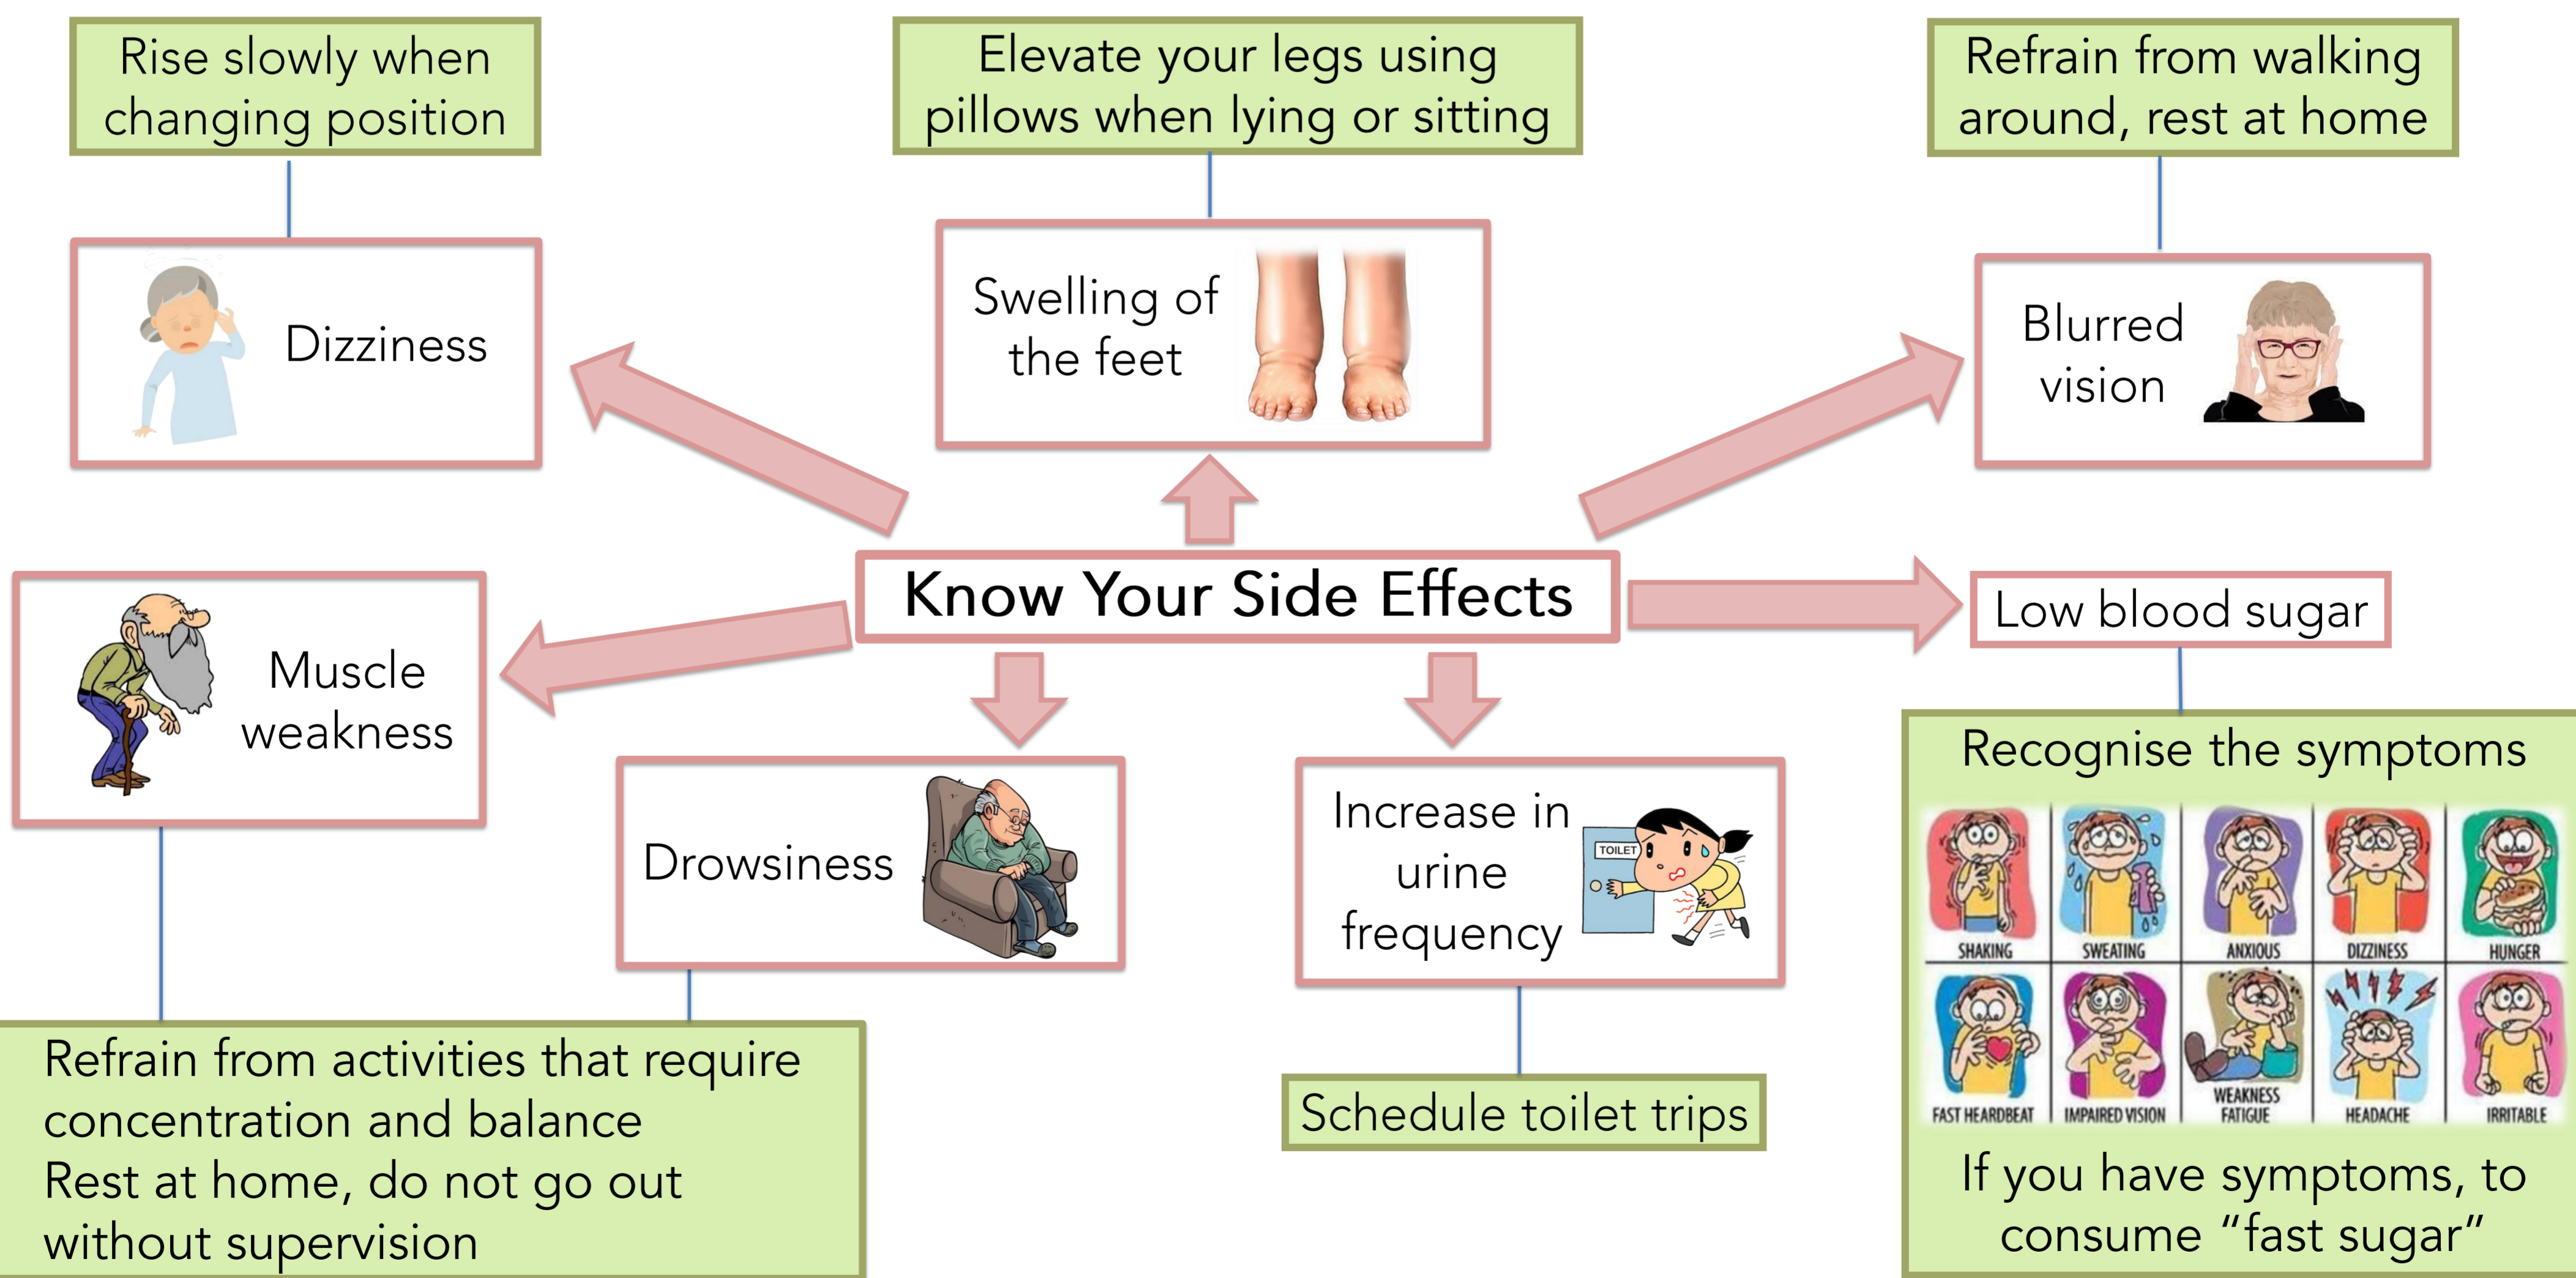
Rise slowly when changing position

Elevate your legs using pillows when lying or sitting

Refrain from walking around, rest at home

Dizziness

Swelling of the feet

Blurred vision

Know Your Side Effects

Muscle weakness

Low blood sugar

Drowsiness

Increase in urine frequency

TOILET

Recognise the symptoms

SHAKING

SWEATING

ANXIOUS

DIZZINESS

HUNGER

FAST HEARDBEAT

IMPAIRED VISION

WEAKNESS FATIGUE

HEADACHE

IRRITABLE

Schedule toilet trips

Refrain from activities that require concentration and balance
Rest at home, do not go out without supervision

If you have symptoms, to consume "fast sugar"